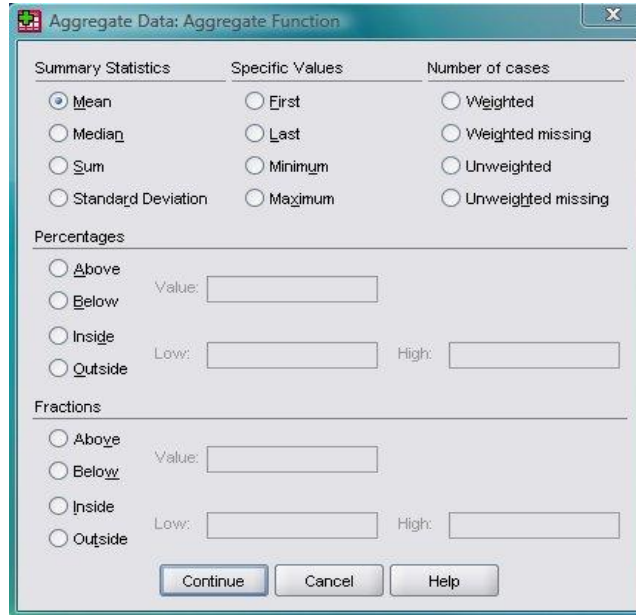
Aggregate Data: Aggregate Function

Summary Statistics
Mean
Median
Sum
Standard Deviation

Specific Values
First
Last
Minimum
Maximum

Number of cases
Weighted
Weighted missing
Unweighted
Unweighted missing

Percentages
Above
Below
Value:
Inside
Outside
Low:
High:

Fractions
Above
Below
Value:
Inside
Outside
Low:
High:

Continue
Cancel
Help